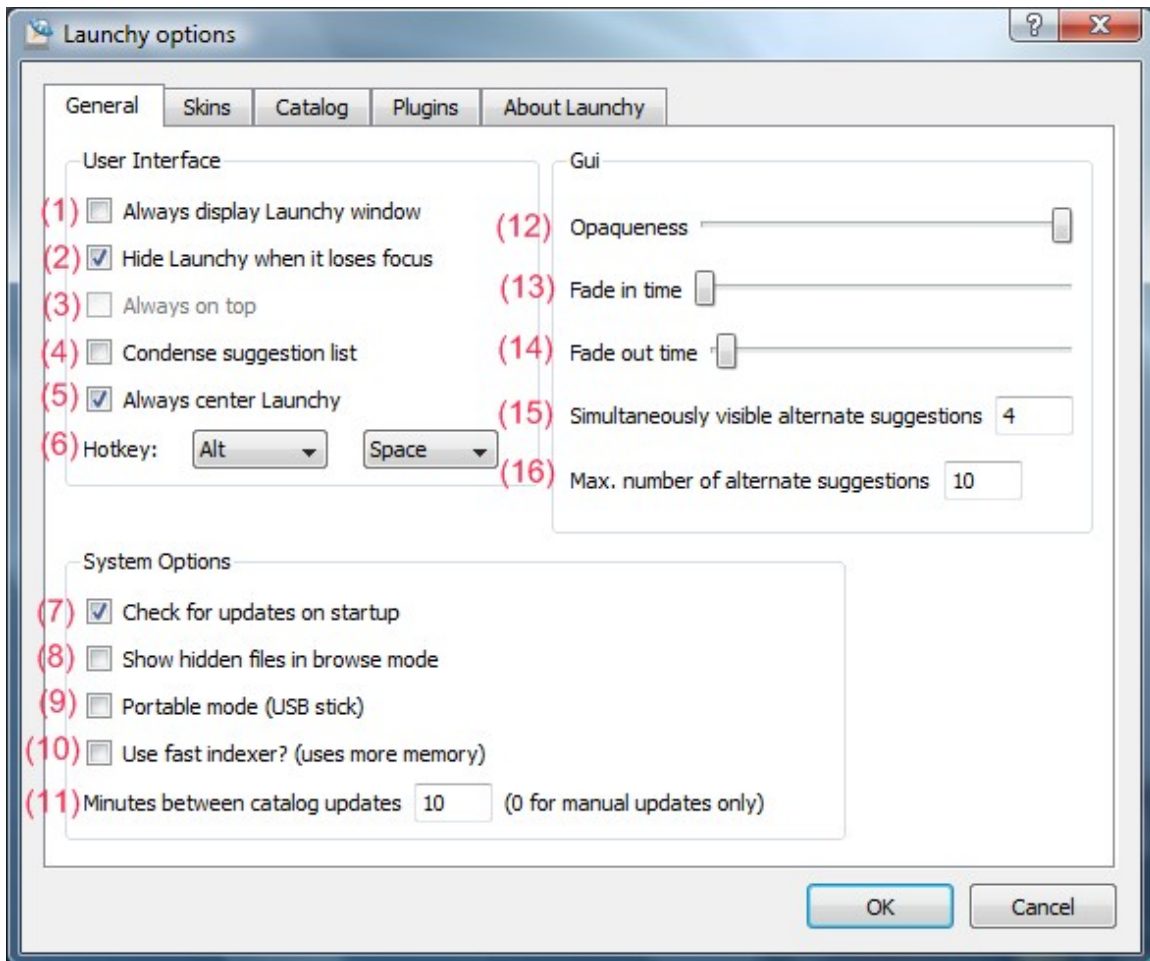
Launchy options

?

X

General | Skins | Catalog | Plugins | About Launchy

User Interface

(1) Always display Launchy window

(2) Hide Launchy when it loses focus

(3) Always on top

(4) Condense suggestion list

(5) Always center Launchy

(6) Hotkey: Alt Space

Gui

(12) Opaqueness

(13) Fade in time

(14) Fade out time

(15) Simultaneously visible alternate suggestions 4

(16) Max. number of alternate suggestions 10

System Options

(7) Check for updates on startup

(8) Show hidden files in browse mode

(9) Portable mode (USB stick)

(10) Use fast indexer? (uses more memory)

(11) Minutes between catalog updates 10 (0 for manual updates only)

OK

Cancel